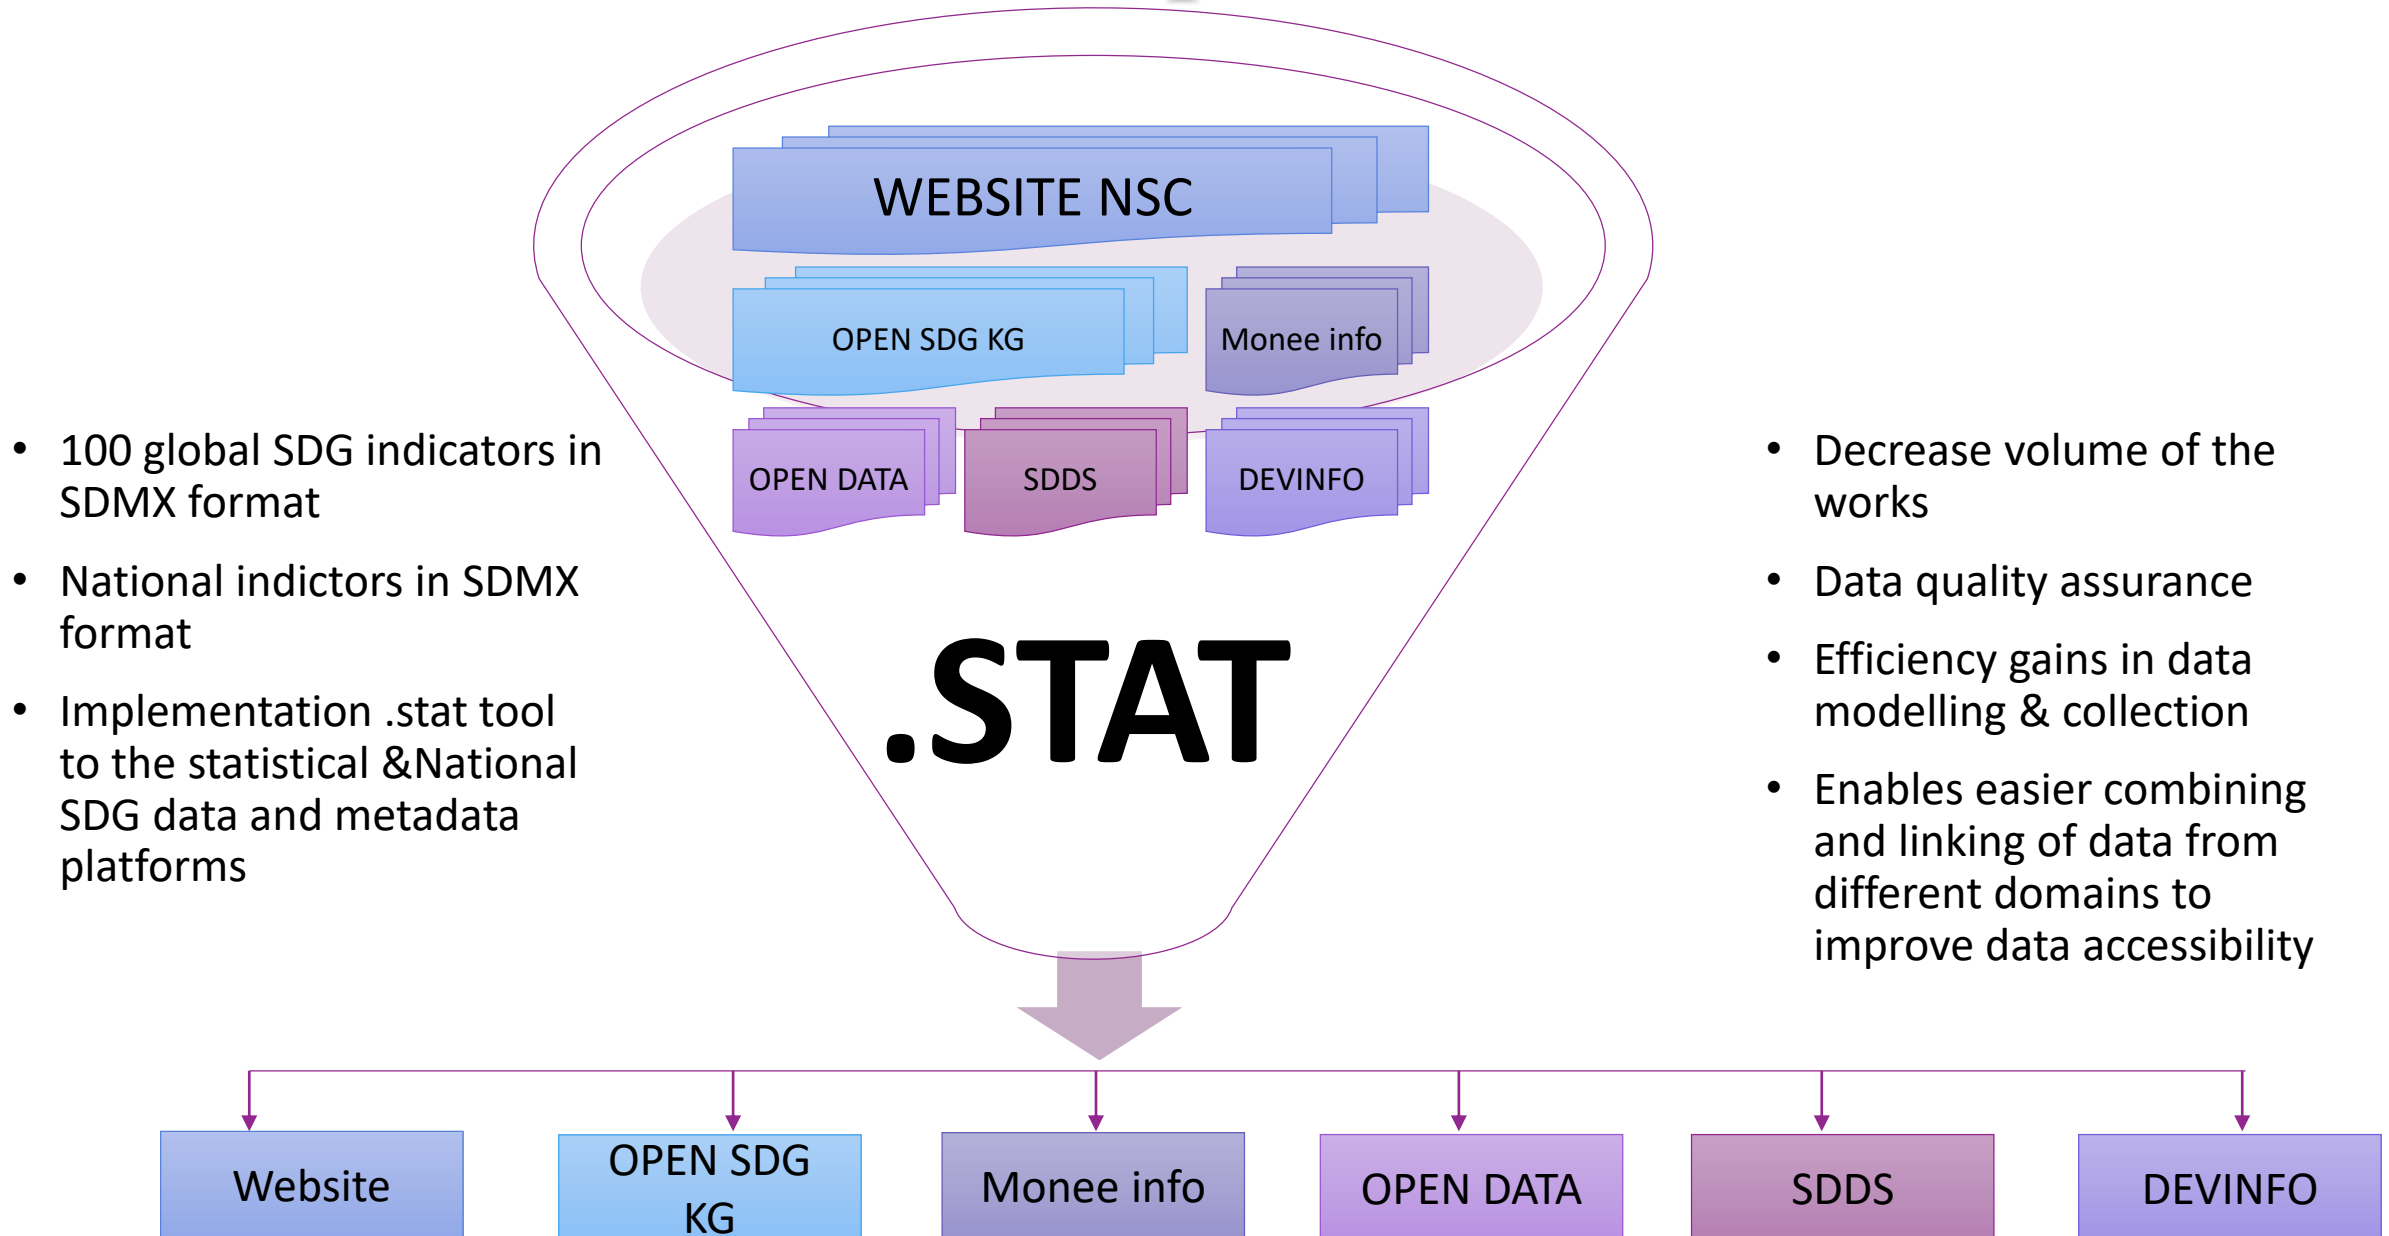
WEBSITE NSC

OPEN SDG KG

Monee info

OPEN DATA

SDDS

DEVINFO

- 100 global SDG indicators in SDMX format
- National indictors in SDMX format
- Implementation .stat tool to the statistical &National SDG data and metadata platforms

.STAT

- Decrease volume of the works
- Data quality assurance
- Efficiency gains in data modelling & collection
- Enables easier combining and linking of data from different domains to improve data accessibility

Website

OPEN SDG KG

Monee info

OPEN DATA

SDDS

DEVINFO